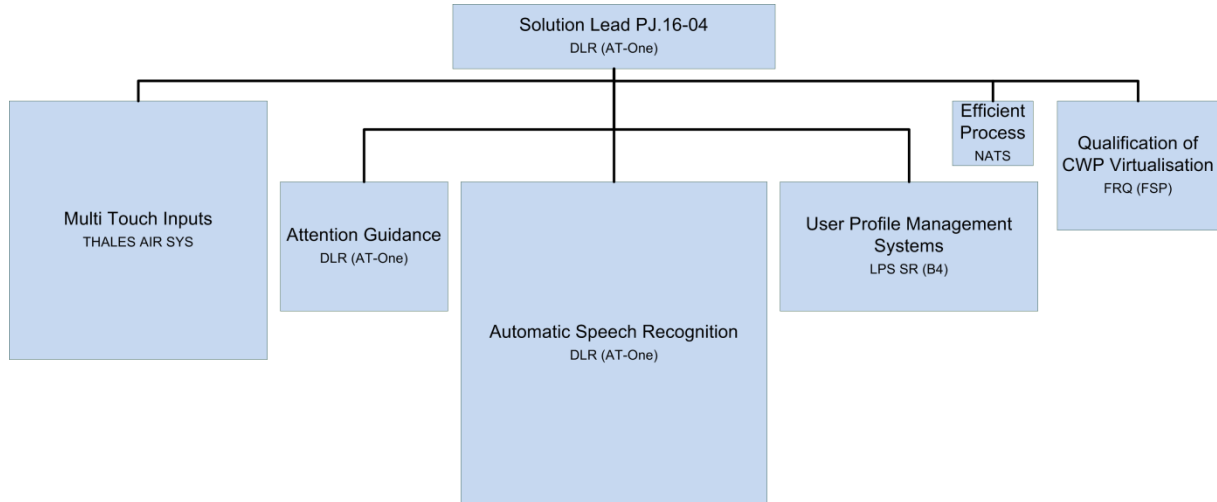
Solution Lead PJ.16-04
DLR (AT-One)

Multi Touch Inputs
THALES AIR SYS

Attention Guidance
DLR (AT-One)

Automatic Speech Recognition
DLR (AT-One)

User Profile Management Systems
LPS SR (B4)

Efficient Process
NATS

Qualification of CWP Virtualisation
FRQ (FSP)